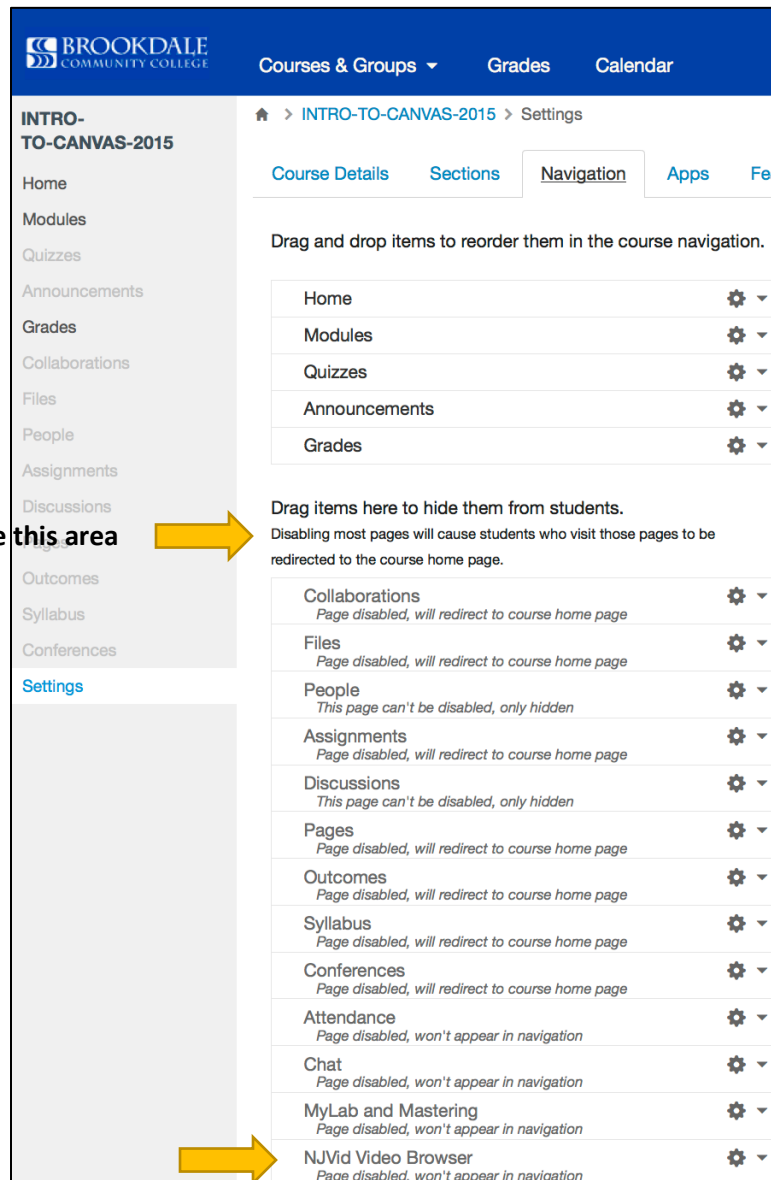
BROOKDALE COMMUNITY COLLEGE

Courses & Groups

Grades

Calendar

INTRO-TO-CANVAS-2015

Home

Modules

Quizzes

Announcements

Grades

Collaborations

Files

People

Assignments

Discussions

e this area

Pages

Outcomes

Syllabus

Conferences

Settings

INTRO-TO-CANVAS-2015 > Settings

Course Details

Sections

Navigation

Apps

Fe

Drag and drop items to reorder them in the course navigation.

Home

Modules

Quizzes

Announcements

Grades

Drag items here to hide them from students.

Disabling most pages will cause students who visit those pages to be redirected to the course home page.

Collaborations
Page disabled, will redirect to course home page

Files
Page disabled, will redirect to course home page

People
This page can't be disabled, only hidden

Assignments
Page disabled, will redirect to course home page

Discussions
This page can't be disabled, only hidden

Pages
Page disabled, will redirect to course home page

Outcomes
Page disabled, will redirect to course home page

Syllabus
Page disabled, will redirect to course home page

Conferences
Page disabled, will redirect to course home page

Attendance
Page disabled, won't appear in navigation

Chat
Page disabled, won't appear in navigation

MyLab and Mastering
Page disabled, won't appear in navigation

NJVid Video Browser
Page disabled, won't appear in navigation